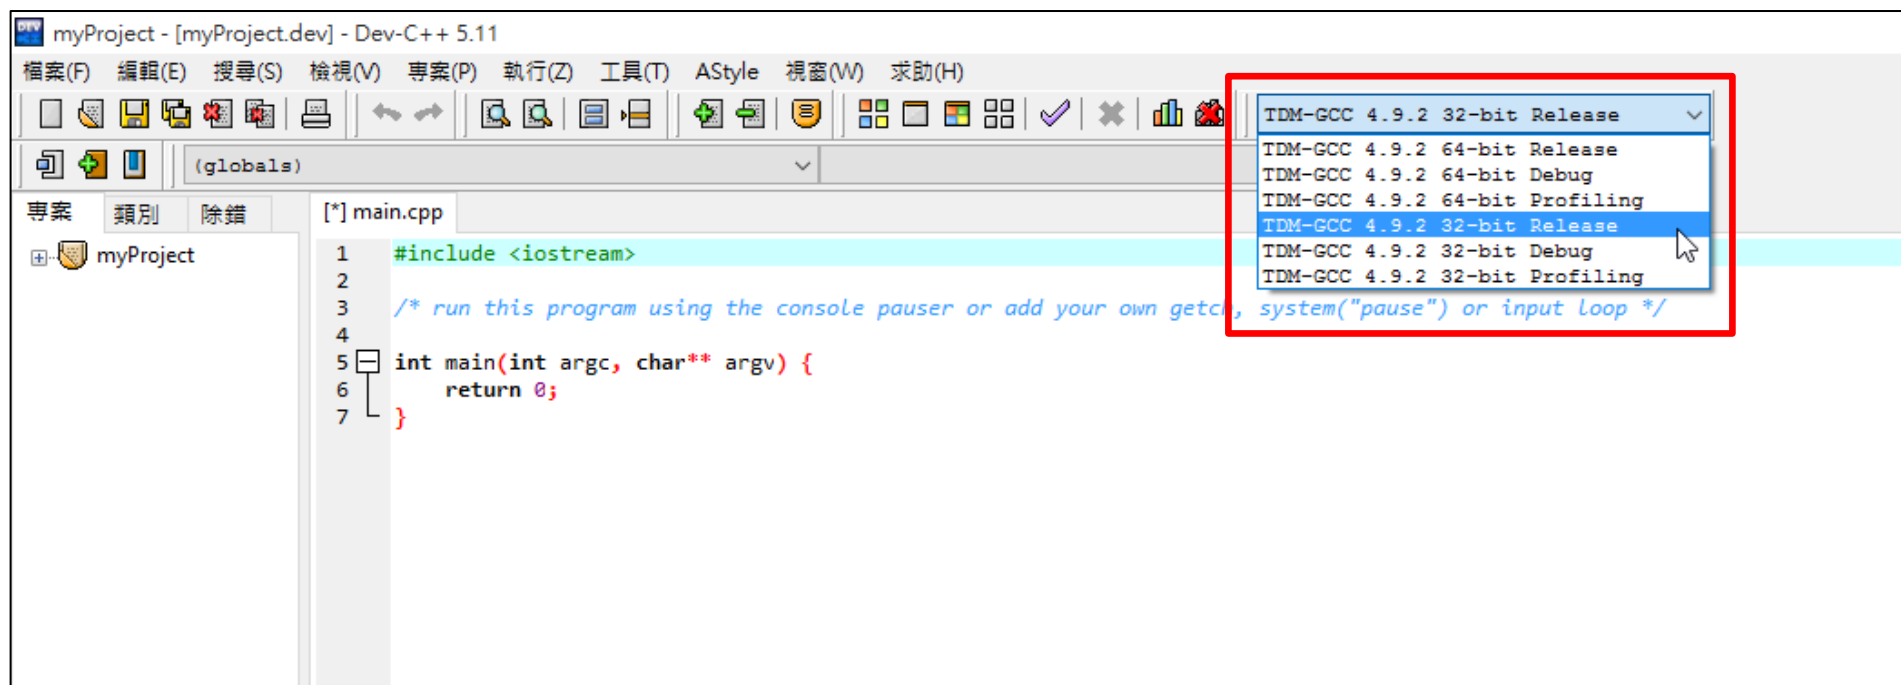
myProject - [myProject.dev] - Dev-C++ 5.11

檔案(F) 編輯(E) 搜尋(S) 檢視(V) 專案(P) 執行(Z) 工具(T) AStyle 視窗(W) 求助(H)

TDM-GCC 4.9.2 32-bit Release

TDM-GCC 4.9.2 64-bit Release
TDM-GCC 4.9.2 64-bit Debug
TDM-GCC 4.9.2 64-bit Profiling
TDM-GCC 4.9.2 32-bit Release
TDM-GCC 4.9.2 32-bit Debug
TDM-GCC 4.9.2 32-bit Profiling

(globals)

專案 類別 除錯

[*] main.cpp

myProject

1 #include <iostream>
2
3 /* run this program using the console pauser or add your own getch, system("pause") or input loop */
4
5 int main(int argc, char** argv) {
6 return 0;
7 }